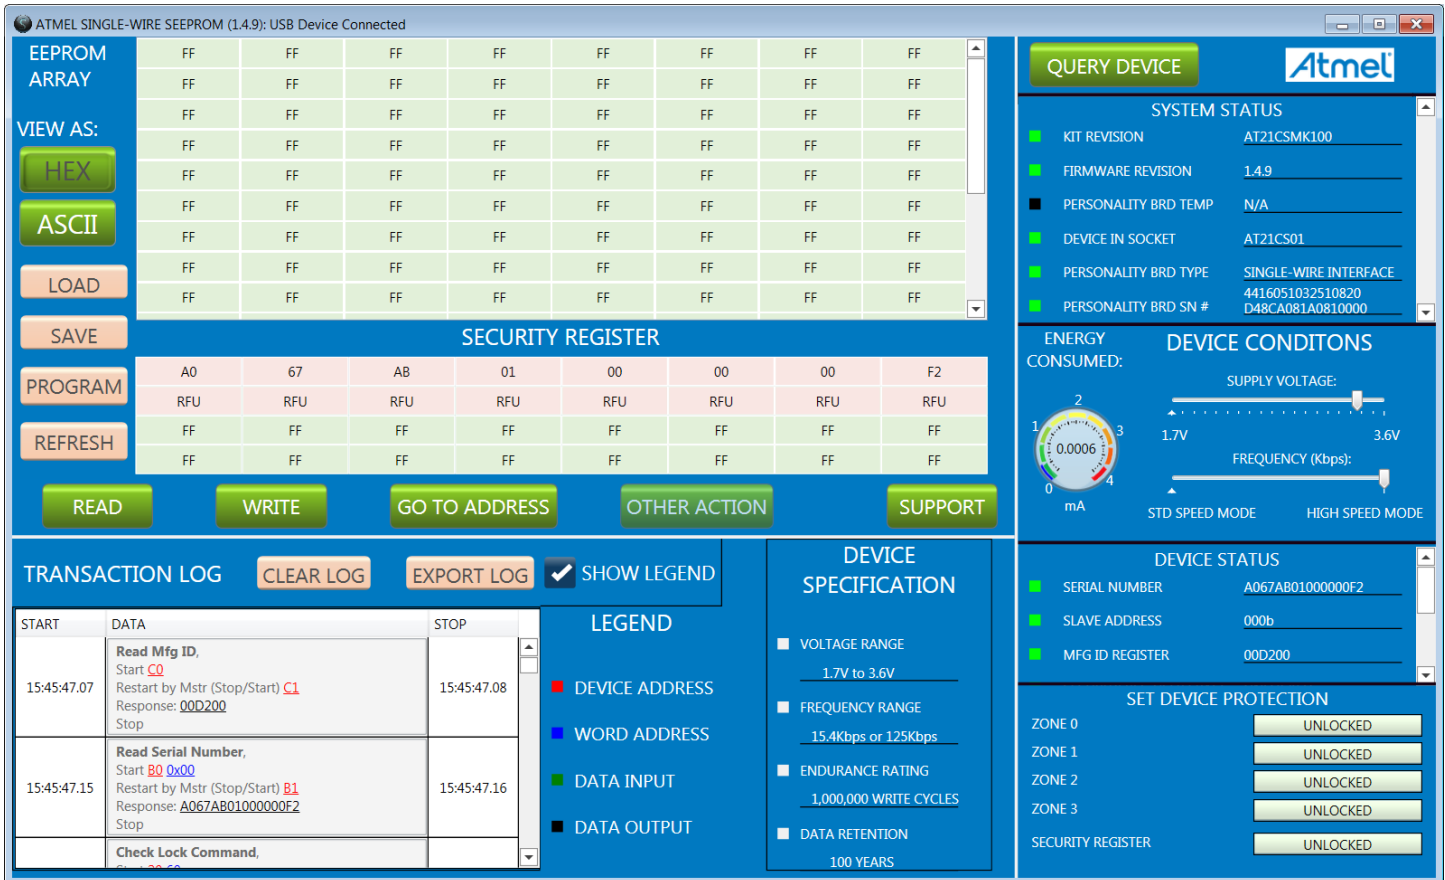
ATMEL SINGLE-WIRE SEEPROM (1.4.9): USB Device Connected

EEPROM ARRAY

VIEW AS:
HEX
ASCII
LOAD
SAVE
PROGRAM
REFRESH

| FF | FF | FF | FF | FF | FF | FF | FF |
|---|---|---|---|---|---|---|---|
| FF | FF | FF | FF | FF | FF | FF | FF |
| FF | FF | FF | FF | FF | FF | FF | FF |
| FF | FF | FF | FF | FF | FF | FF | FF |
| FF | FF | FF | FF | FF | FF | FF | FF |
| FF | FF | FF | FF | FF | FF | FF | FF |
| FF | FF | FF | FF | FF | FF | FF | FF |
| FF | FF | FF | FF | FF | FF | FF | FF |
| FF | FF | FF | FF | FF | FF | FF | FF |

SECURITY REGISTER

| A0 | 67 | AB | 01 | 00 | 00 | 00 | F2 |
|---|---|---|---|---|---|---|---|
| RFU | RFU | RFU | RFU | RFU | RFU | RFU | RFU |
| FF | FF | FF | FF | FF | FF | FF | FF |
| FF | FF | FF | FF | FF | FF | FF | FF |

READ
WRITE
GO TO ADDRESS
OTHER ACTION
SUPPORT

QUERY DEVICE
Atmel

SYSTEM STATUS
KIT REVISION AT21CSMK100
FIRMWARE REVISION 1.4.9
PERSONALITY BRD TEMP N/A
DEVICE IN SOCKET AT21CS01
PERSONALITY BRD TYPE SINGLE-WIRE INTERFACE
PERSONALITY BRD SN # 4416051032510820 D48CA081A0810000

ENERGY CONSUMED:
2
1
3
0.0006
0
4
mA

DEVICE CONDITONS
SUPPLY VOLTAGE:
1.7V
3.6V
FREQUENCY (Kbps):
STD SPEED MODE
HIGH SPEED MODE

TRANSACTION LOG
CLEAR LOG
EXPORT LOG
SHOW LEGEND

| START | DATA | STOP |
|---|---|---|
| 15:45:47.07 | Read Mfg ID, Start C0 Restart by Mstr (Stop/Start) C1 Response: 00D200 Stop | 15:45:47.08 |
| 15:45:47.15 | Read Serial Number, Start B0 0x00 Restart by Mstr (Stop/Start) B1 Response: A067AB01000000F2 Stop | 15:45:47.16 |
| | Check Lock Command, | |

LEGEND
DEVICE ADDRESS
WORD ADDRESS
DATA INPUT
DATA OUTPUT

DEVICE SPECIFICATION
VOLTAGE RANGE
1.7V to 3.6V
FREQUENCY RANGE
15.4Kbps or 125Kbps
ENDURANCE RATING
1,000,000 WRITE CYCLES
DATA RETENTION
100 YEARS

DEVICE STATUS
SERIAL NUMBER A067AB01000000F2
SLAVE ADDRESS 000b
MFG ID REGISTER 00D200

SET DEVICE PROTECTION
ZONE 0 UNLOCKED
ZONE 1 UNLOCKED
ZONE 2 UNLOCKED
ZONE 3 UNLOCKED
SECURITY REGISTER UNLOCKED